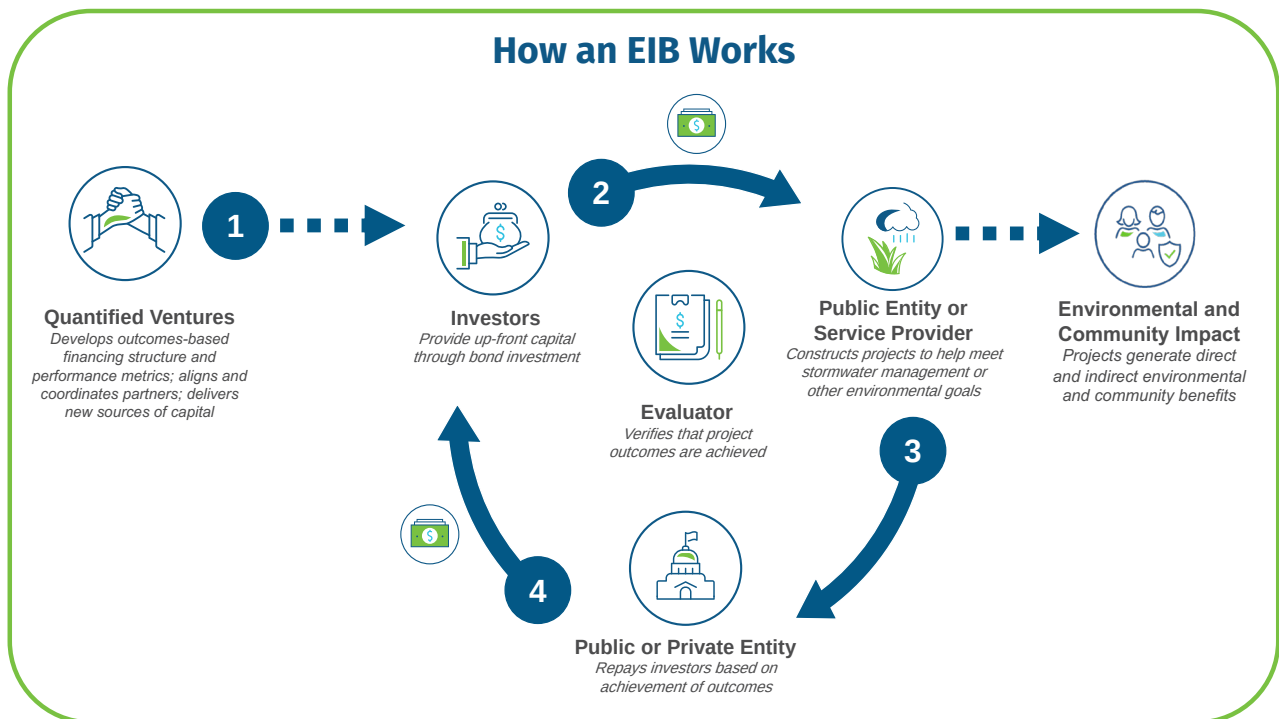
How an EIB Works

1

2

3

4

Quantified Ventures
Develops outcomes-based financing structure and performance metrics; aligns and coordinates partners; delivers new sources of capital

Investors
Provide up-front capital through bond investment

Public Entity or Service Provider
Constructs projects to help meet stormwater management or other environmental goals

Environmental and Community Impact
Projects generate direct and indirect environmental and community benefits

Evaluator
Verifies that project outcomes are achieved

Public or Private Entity
Repays investors based on achievement of outcomes